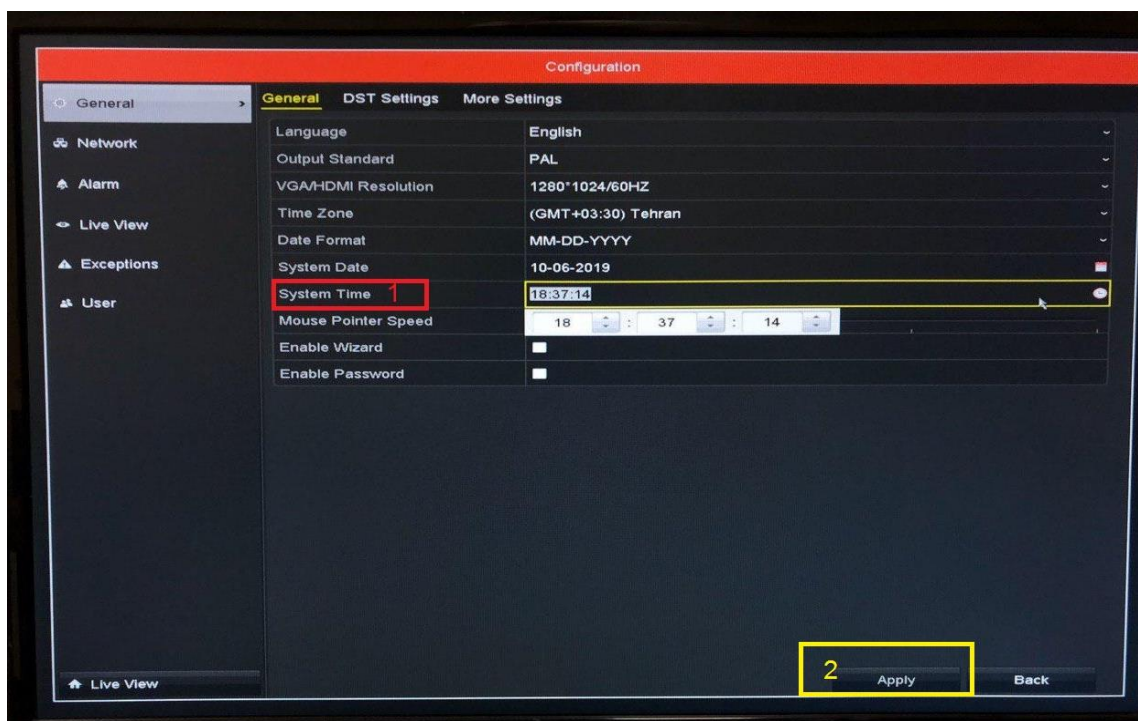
Configuration

General
Network
Alarm
Live View
Exceptions
User

General DST Settings More Settings

| Language | English |
|---|---|
| Output Standard | PAL |
| VGA/HDMI Resolution | 1280*1024/60HZ |
| Time Zone | (GMT+03:30) Tehran |
| Date Format | MM-DD-YYYY |
| System Date | 10-06-2019 |
| System Time 1 | 18:37:14 |
| Mouse Pointer Speed | 18 : 37 : 14 |
| Enable Wizard | |
| Enable Password | |

Live View

2 Apply Back